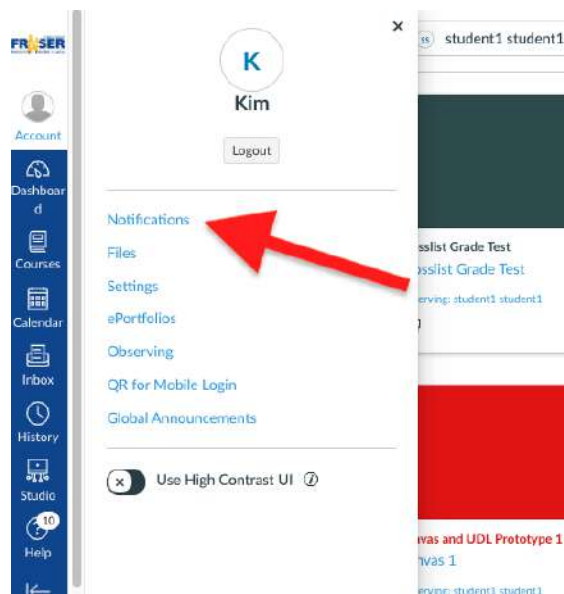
FRASER

Account

Dashboard

Courses

Calendar

Inbox

History

Studio

10

Help

×

K

Kim

Logout

Notifications

Files

Settings

ePortfolios

Observing

QR for Mobile Login

Global Announcements

Use High Contrast UI

student1 student1

sslist Grade Test

sslist Grade Test

erving: student1 student1

vas and UDL Prototype 1

vas 1

erving: student1 student1